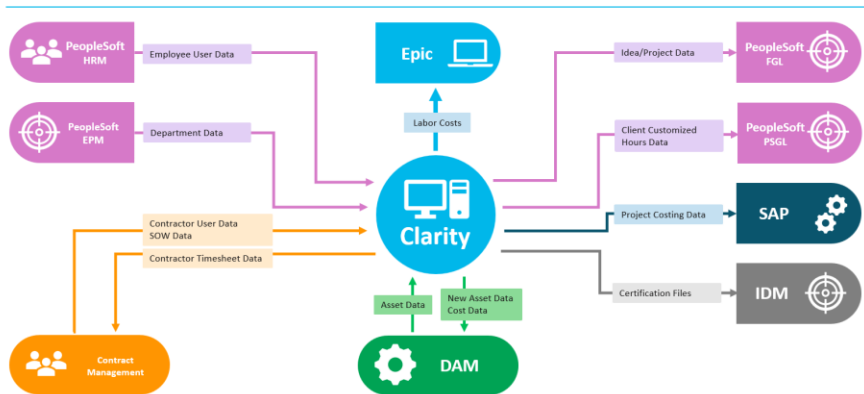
PeopleSoft HRM

Employee User Data

Epic

Idea/Project Data

PeopleSoft FGL

PeopleSoft EPM

Department Data

Labor Costs

Client Customized Hours Data

PeopleSoft PSGL

Clarity

Contractor User Data
SOW Data

Project Costing Data

SAP

Contractor Timesheet Data

Certification Files

IDM

Asset Data

New Asset Data
Cost Data

Contract Management

DAM